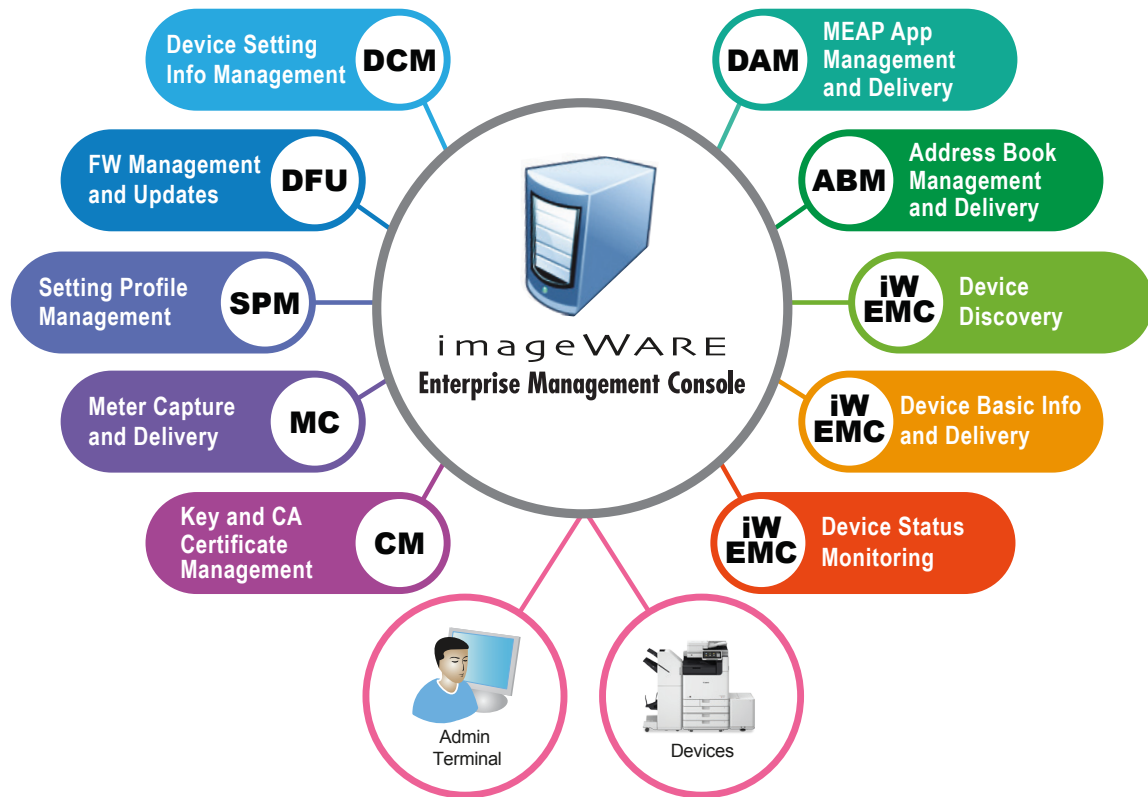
imageWARE
Enterprise Management Console

Device Setting Info Management DCM

FW Management and Updates DFU

Setting Profile Management SPM

Meter Capture and Delivery MC

Key and CA Certificate Management CM

DAM MEAP App Management and Delivery

ABM Address Book Management and Delivery

iW EMC Device Discovery

iW EMC Device Basic Info and Delivery

iW EMC Device Status Monitoring

Admin Terminal

Devices